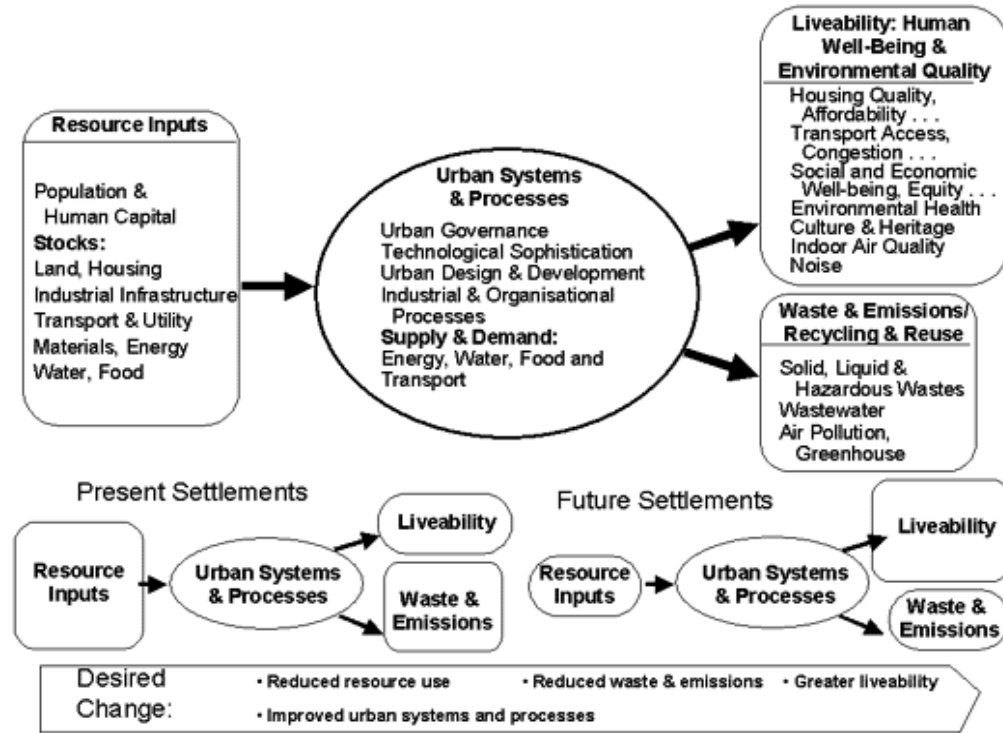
Resource Inputs

Population & Human Capital
**Stocks:**
Land, Housing
Industrial Infrastructure
Transport & Utility
Materials, Energy
Water, Food

Urban Systems & Processes

Urban Governance
Technological Sophistication
Urban Design & Development
Industrial & Organisational Processes
**Supply & Demand:**
Energy, Water, Food and Transport

Liveability: Human Well-Being & Environmental Quality

Housing Quality, Affordability . . .
Transport Access, Congestion . . .
Social and Economic Well-being, Equity . . .
Environmental Health
Culture & Heritage
Indoor Air Quality
Noise

Waste & Emissions/ Recycling & Reuse

Solid, Liquid & Hazardous Wastes
Wastewater
Air Pollution, Greenhouse

Present Settlements

Resource Inputs
Urban Systems & Processes
Liveability
Waste & Emissions

Future Settlements

Resource Inputs
Urban Systems & Processes
Liveability
Waste & Emissions

Desired Change:
• Reduced resource use
• Reduced waste & emissions
• Greater liveability
• Improved urban systems and processes